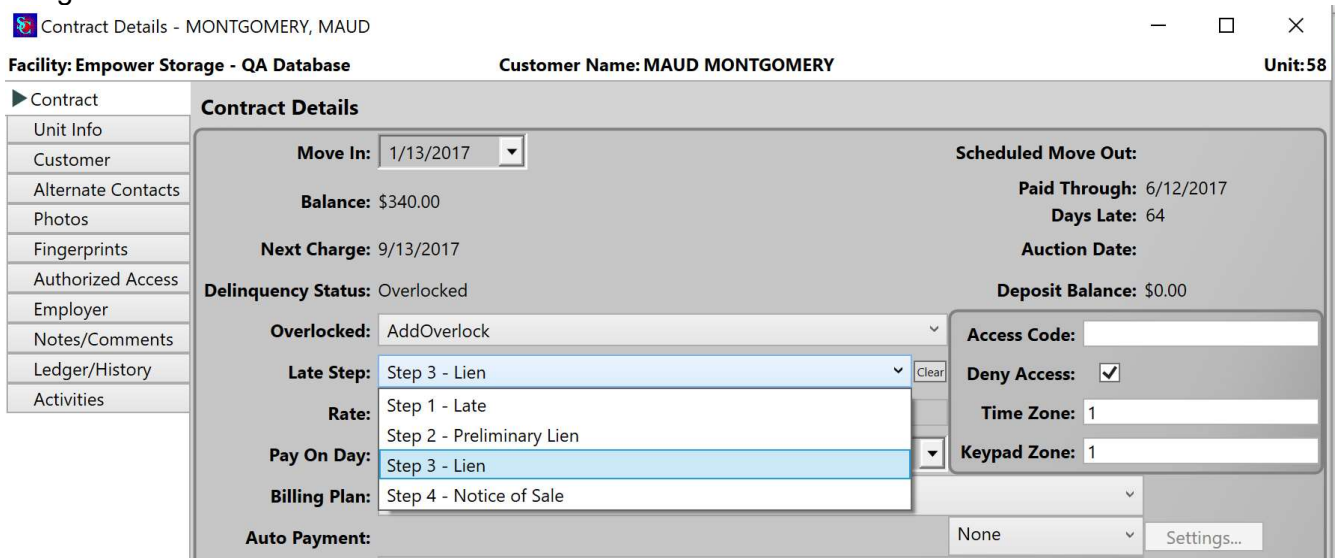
Contract Details - MONTGOMERY, MAUD

Facility: Empower Storage - QA Database
Customer Name: MAUD MONTGOMERY
Unit: 58

Contract
Unit Info
Customer
Alternate Contacts
Photos
Fingerprints
Authorized Access
Employer
Notes/Comments
Ledger/History
Activities

Contract Details

Move In: 1/13/2017
Scheduled Move Out:
Balance: $340.00
Paid Through: 6/12/2017
Days Late: 64
Next Charge: 9/13/2017
Auction Date:
Delinquency Status: Overlocked
Deposit Balance: $0.00
Overlocked: AddOverlock
Access Code:
Late Step: Step 3 - Lien
Clear
Deny Access: ✓
Rate:
Step 1 - Late
Time Zone: 1
Step 2 - Preliminary Lien
Pay On Day:
Step 3 - Lien
Keypad Zone: 1
Billing Plan:
Step 4 - Notice of Sale
Auto Payment:
None
Settings...